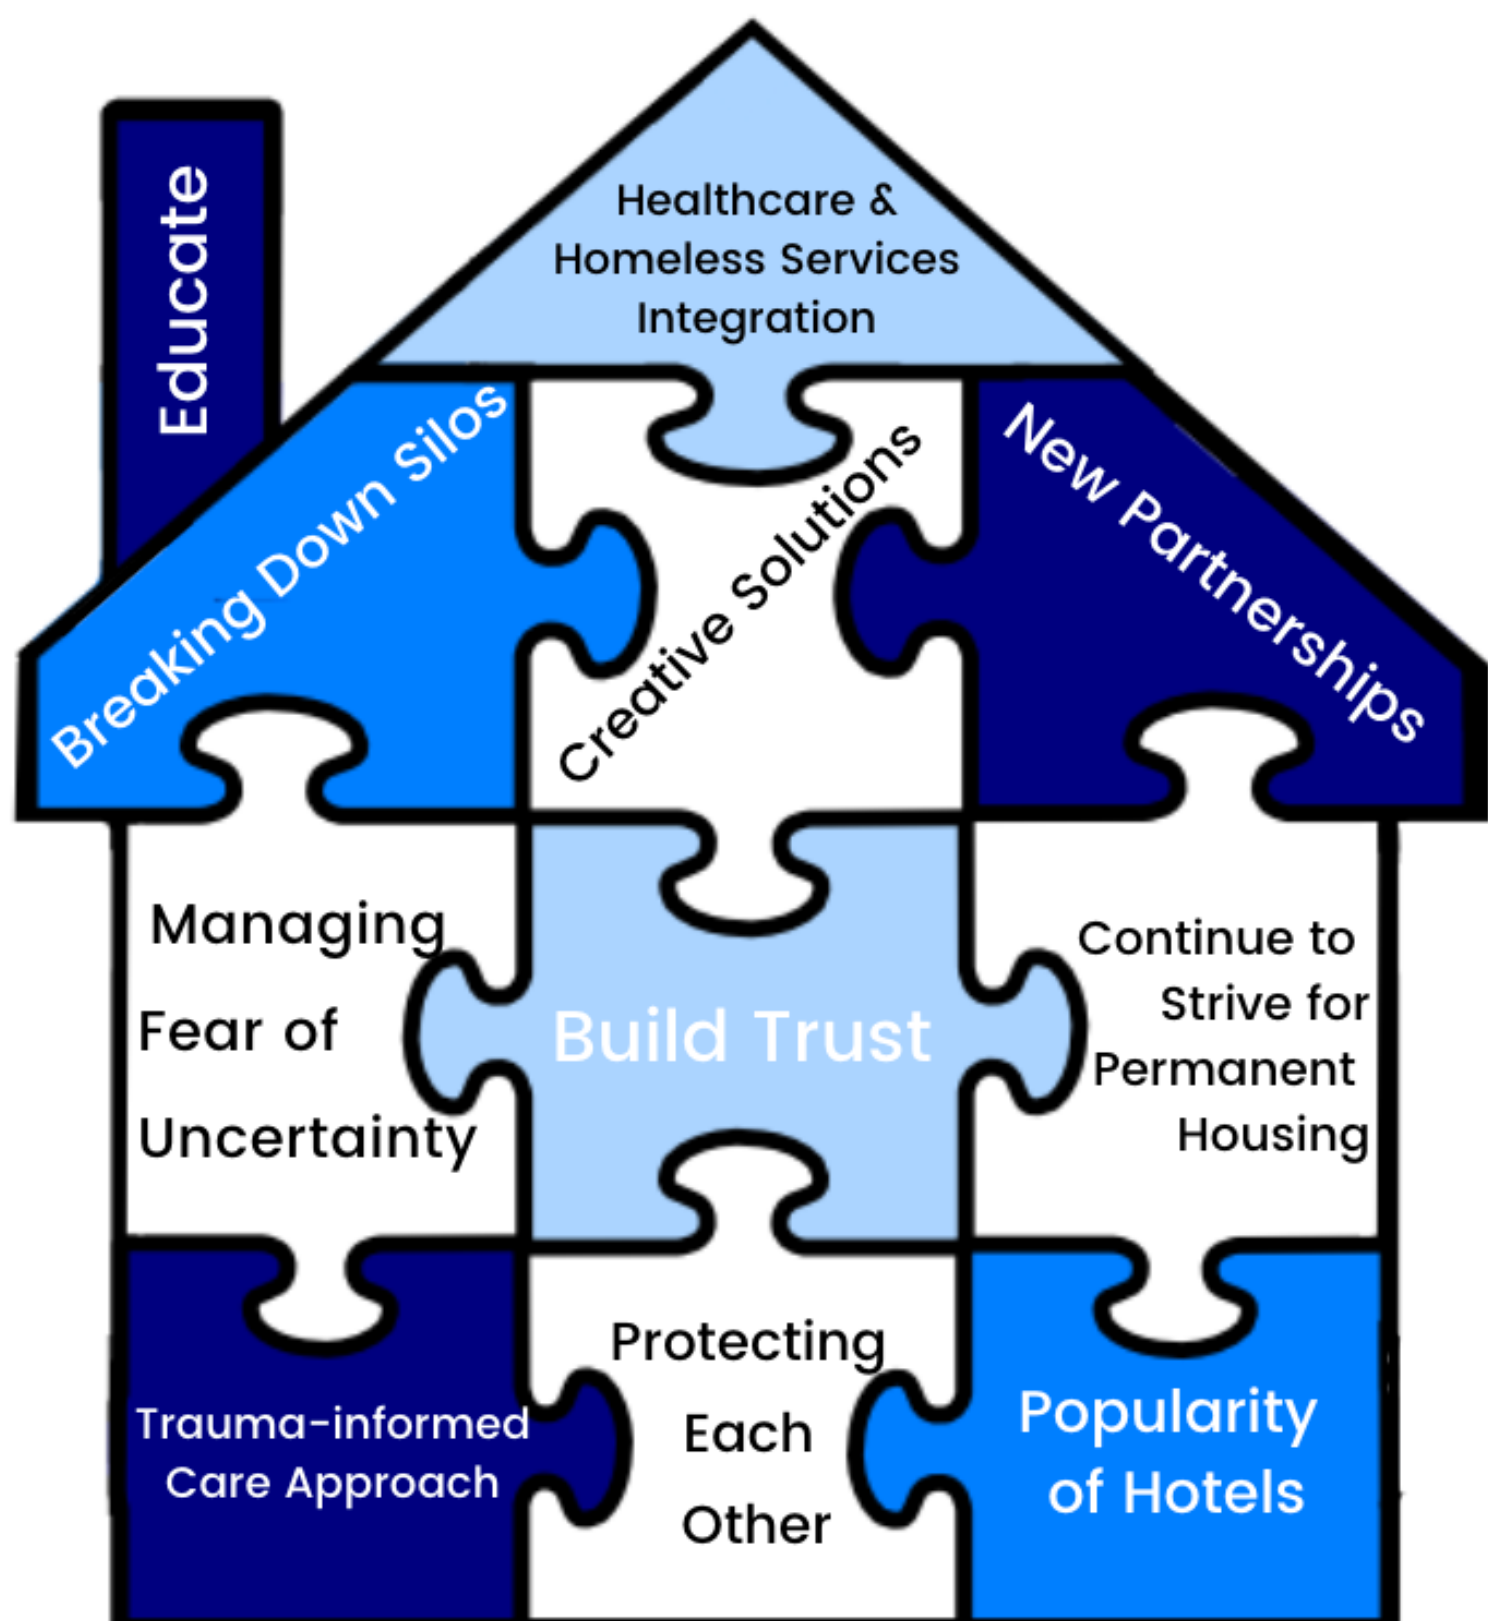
Educate

Healthcare & Homeless Services Integration

Breaking Down Silos

Creative Solutions

New Partnerships

Managing Fear of Uncertainty

Build Trust

Continue to Strive for Permanent Housing

Trauma-informed Care Approach

Protecting Each Other

Popularity of Hotels